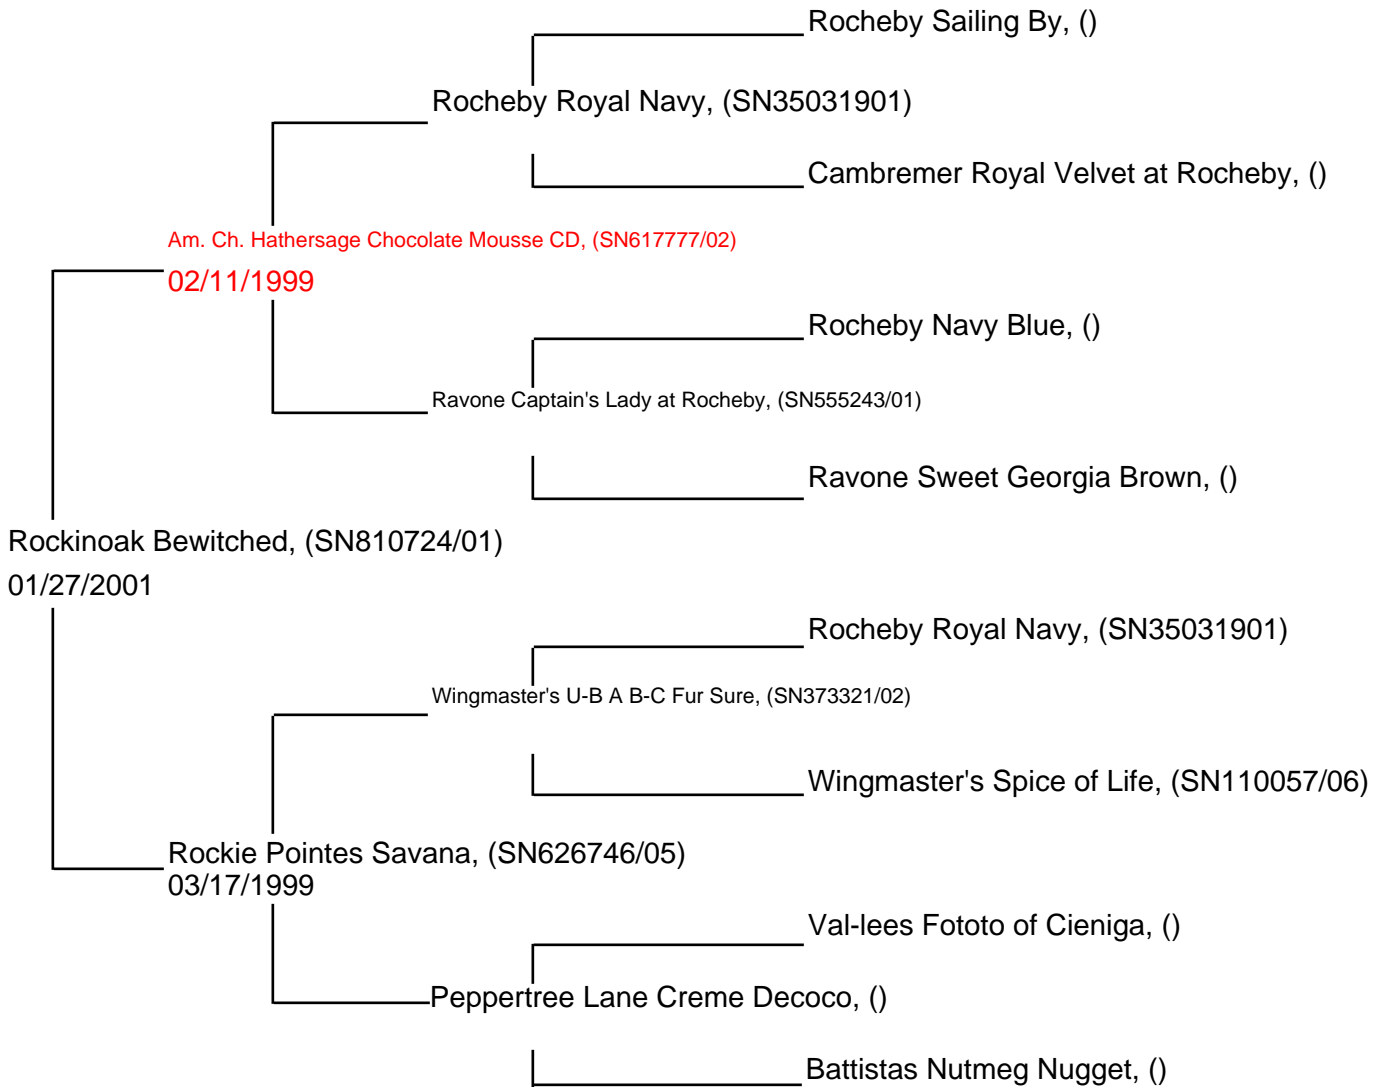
Rocheby Sailing By, ()

Rocheby Royal Navy, (SN35031901)

Cambremer Royal Velvet at Rocheby, ()

Am. Ch. Hathersage Chocolate Mousse CD, (SN617777/02)
02/11/1999

Rocheby Navy Blue, ()

Ravone Captain's Lady at Rocheby, (SN555243/01)

Ravone Sweet Georgia Brown, ()

Rockinoak Bewitched, (SN810724/01)
01/27/2001

Rocheby Royal Navy, (SN35031901)

Wingmaster's U-B A B-C Fur Sure, (SN373321/02)

Wingmaster's Spice of Life, (SN110057/06)

Rockie Pointes Savana, (SN626746/05)
03/17/1999

Val-lees Fototo of Cieniga, ()

Peppertree Lane Creme Decoco, ()

Battistas Nutmeg Nugget, ()